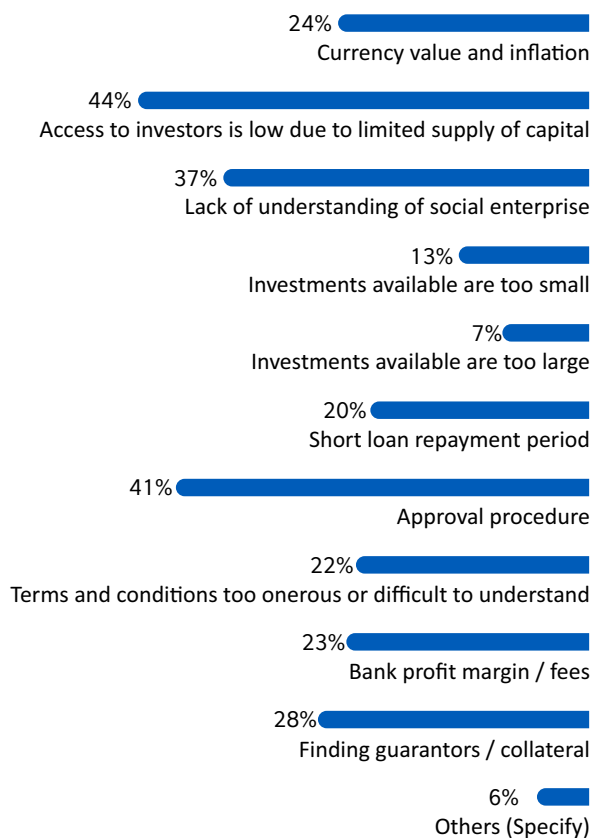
24%
Currency value and inflation

44%
Access to investors is low due to limited supply of capital

37%
Lack of understanding of social enterprise

13%
Investments available are too small

7%
Investments available are too large

20%
Short loan repayment period

41%
Approval procedure

22%
Terms and conditions too onerous or difficult to understand

23%
Bank profit margin / fees

28%
Finding guarantors / collateral

6%
Others (Specify)